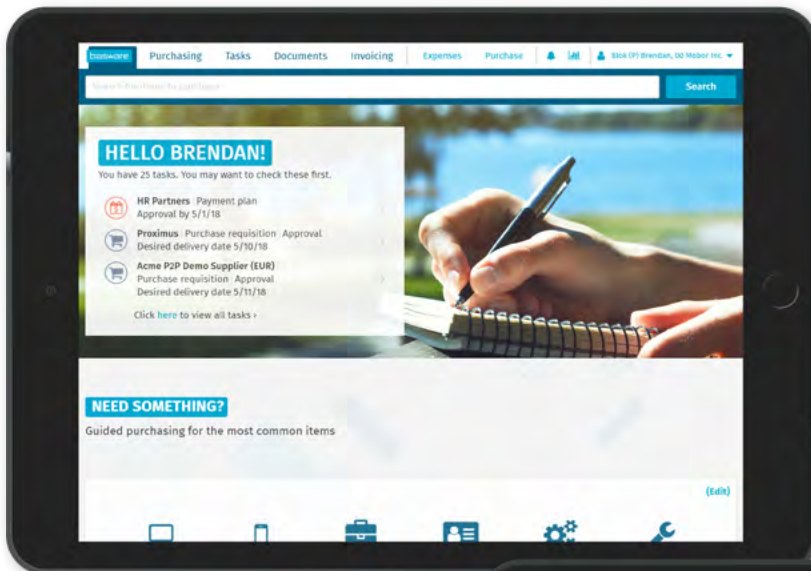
basware Purchasing Tasks Documents Invoicing Expenses Purchase

Blick (P) Brendan, 00 Mebor Inc.

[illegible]

Search

HELLO BRENDAN!

You have 25 tasks. You may want to check these first.

HR Partners Payment plan
Approval by 5/1/18

Proximus Purchase requisition Approval
Desired delivery date 5/10/18

Acme P2P Demo Supplier (EUR)
Purchase requisition Approval
Desired delivery date 5/11/18

Click here to view all tasks ›

NEED SOMETHING?

Guided purchasing for the most common items

(Edit)